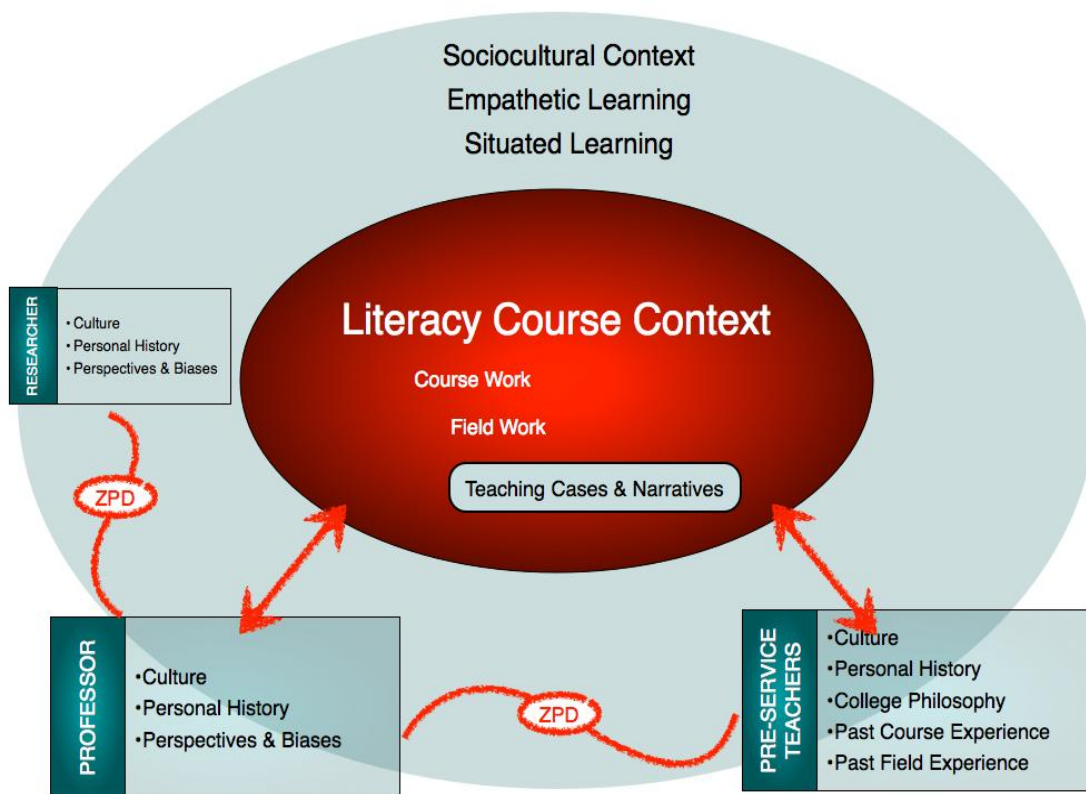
Sociocultural Context

Empathetic Learning

Situated Learning

RESEARCHER

• Culture
• Personal History
• Perspectives & Biases

Literacy Course Context

Course Work

Field Work

Teaching Cases & Narratives

ZPD

PROFESSOR

•Culture
•Personal History
•Perspectives & Biases

ZPD

PRE-SERVICE TEACHERS

•Culture
•Personal History
•College Philosophy
•Past Course Experience
•Past Field Experience